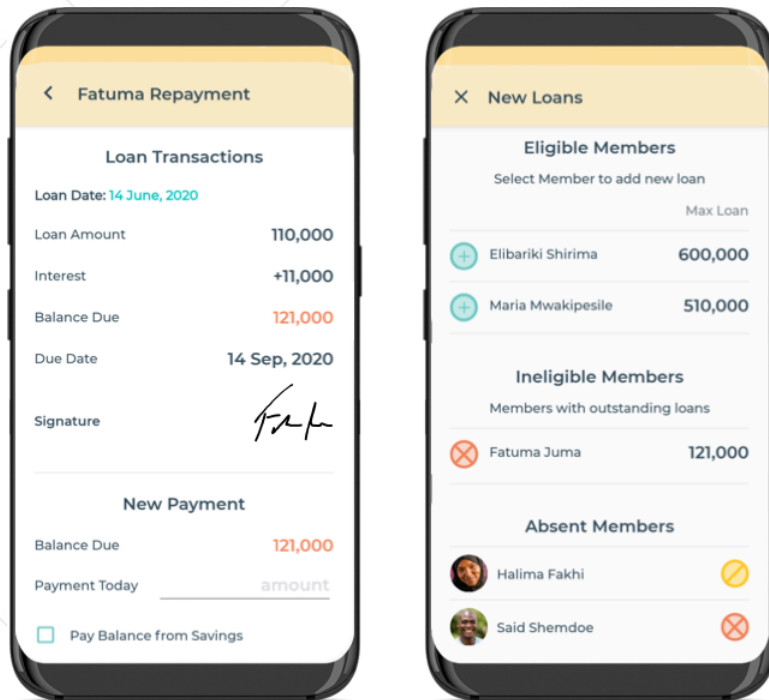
< Fatuma Repayment

Loan Transactions

Loan Date: 14 June, 2020

Loan Amount 110,000

Interest +11,000

Balance Due 121,000

Due Date 14 Sep, 2020

Signature

New Payment

Balance Due 121,000

Payment Today amount

Pay Balance from Savings

× New Loans

Eligible Members

Select Member to add new loan

Max Loan

Elibariki Shirima 600,000

Maria Mwakipesile 510,000

Ineligible Members

Members with outstanding loans

Fatuma Juma 121,000

Absent Members

Halima Fakhi

Said Shemdoe